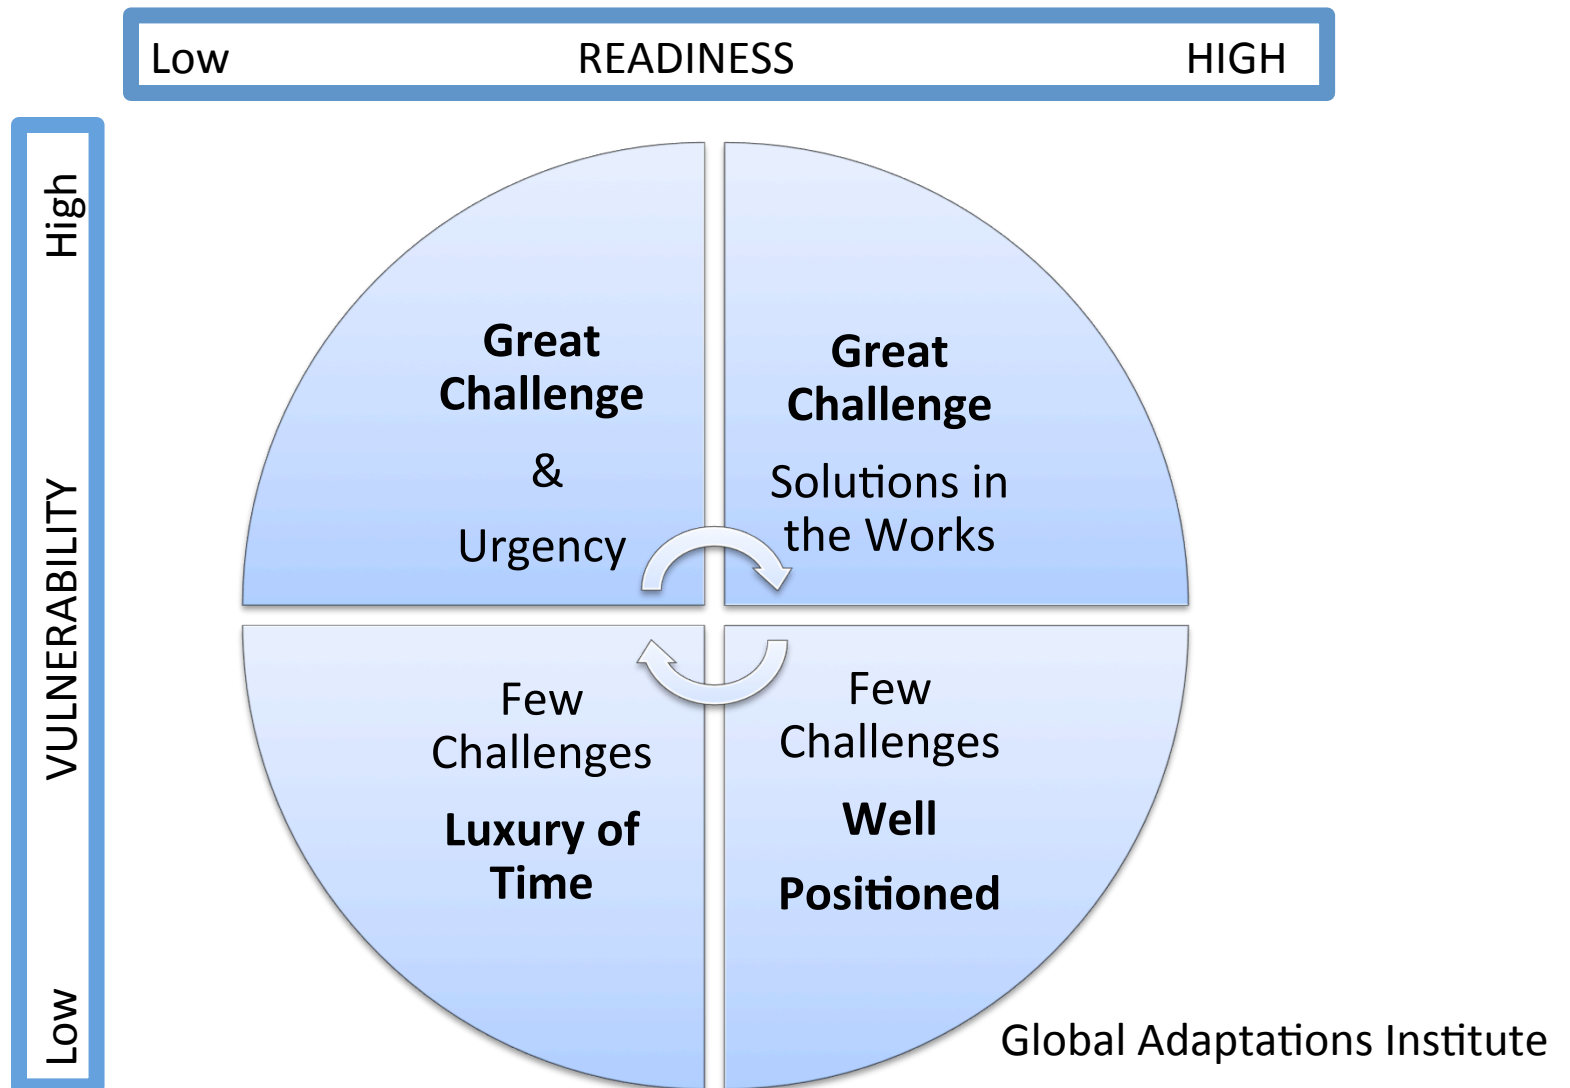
Low READINESS HIGH

High VULNERABILITY Low

**Great Challenge**

&

Urgency

**Great Challenge**

Solutions in the Works

Few Challenges

**Luxury of Time**

Few Challenges

**Well**

**Positioned**

Global Adaptations Institute